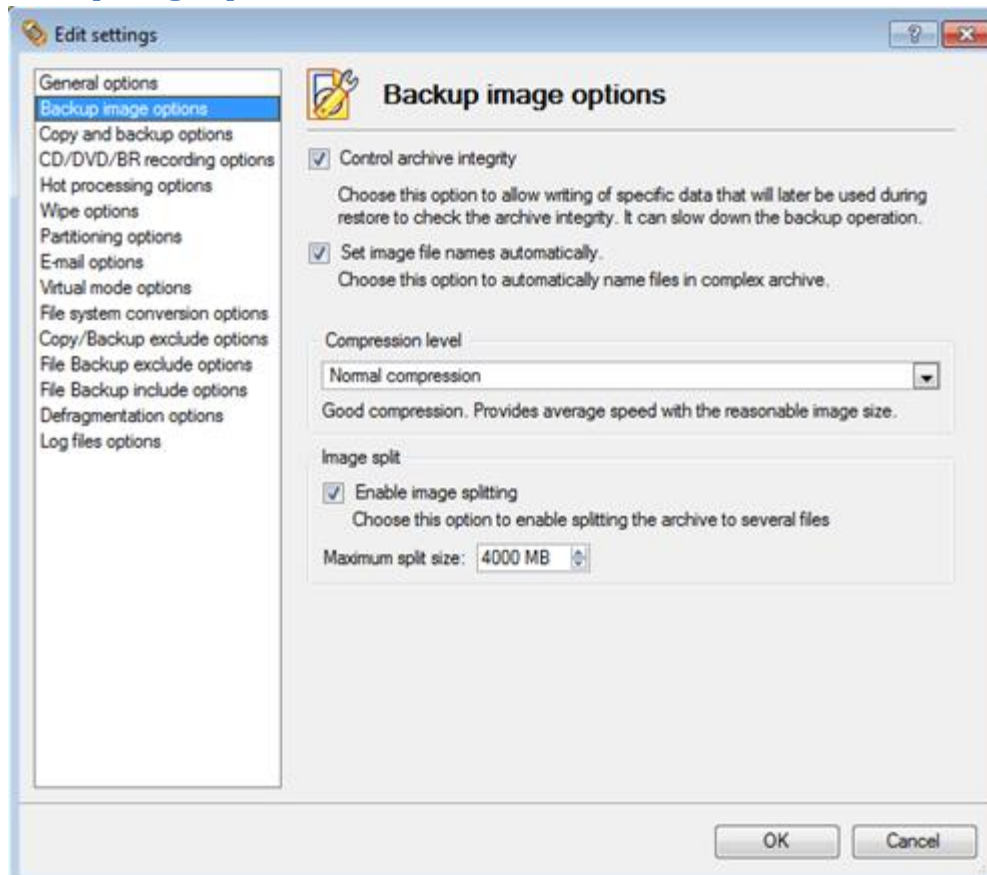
Edit settings

?

General options
Backup image options
Copy and backup options
CD/DVD/BR recording options
Hot processing options
Wipe options
Partitioning options
E-mail options
Virtual mode options
File system conversion options
Copy/Backup exclude options
File Backup exclude options
File Backup include options
Defragmentation options
Log files options

Backup image options

Control archive integrity

Choose this option to allow writing of specific data that will later be used during restore to check the archive integrity. It can slow down the backup operation.

Set image file names automatically.

Choose this option to automatically name files in complex archive.

Compression level

Normal compression

Good compression. Provides average speed with the reasonable image size.

Image split

Enable image splitting

Choose this option to enable splitting the archive to several files

Maximum split size: 4000 MB

OK

Cancel